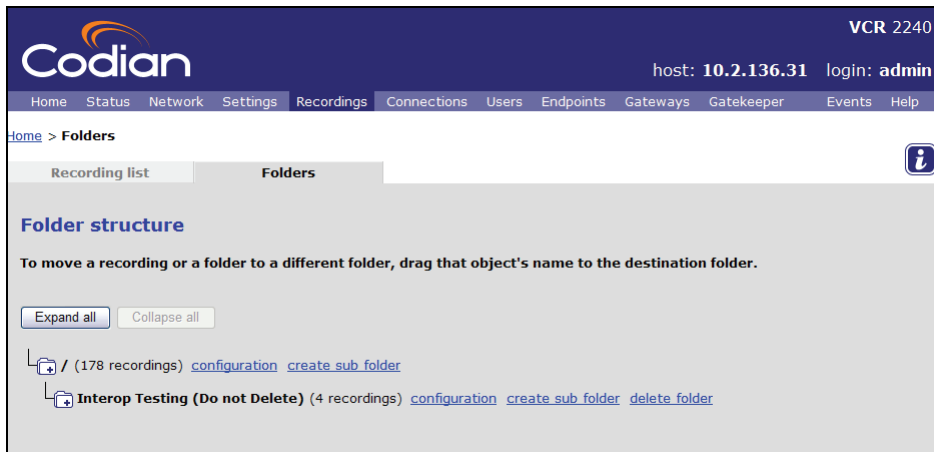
Codian

VCR 2240

host: 10.2.136.31 login: admin

Home Status Network Settings Recordings Connections Users Endpoints Gateways Gatekeeper Events Help

Home > Folders

Recording list Folders

i

Folder structure

To move a recording or a folder to a different folder, drag that object's name to the destination folder.

Expand all Collapse all

/ (178 recordings) configuration create sub folder

Interop Testing (Do not Delete) (4 recordings) configuration create sub folder delete folder